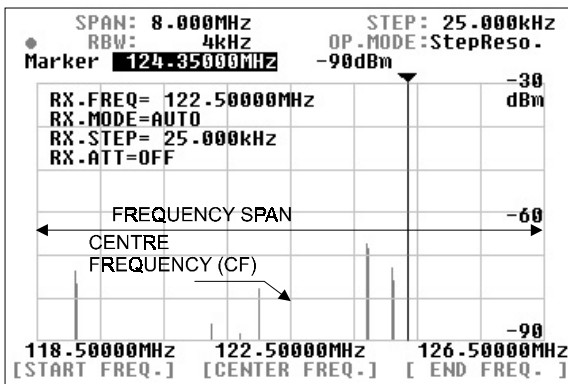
SPAN: 8.000MHz STEP: 25.000kHz
RBW: 4kHz OP.MODE:StepReso.
Marker 124.35000MHz -90dBm

-30
dBm

RX.FREQ= 122.50000MHz
RX.MODE=AUTO
RX.STEP= 25.000kHz
RX.ATT=OFF

FREQUENCY SPAN

-60

CENTRE
FREQUENCY (CF)

-90

118.50000MHz 122.50000MHz 126.50000MHz
[START FREQ.] [CENTER FREQ.] [ END FREQ. ]